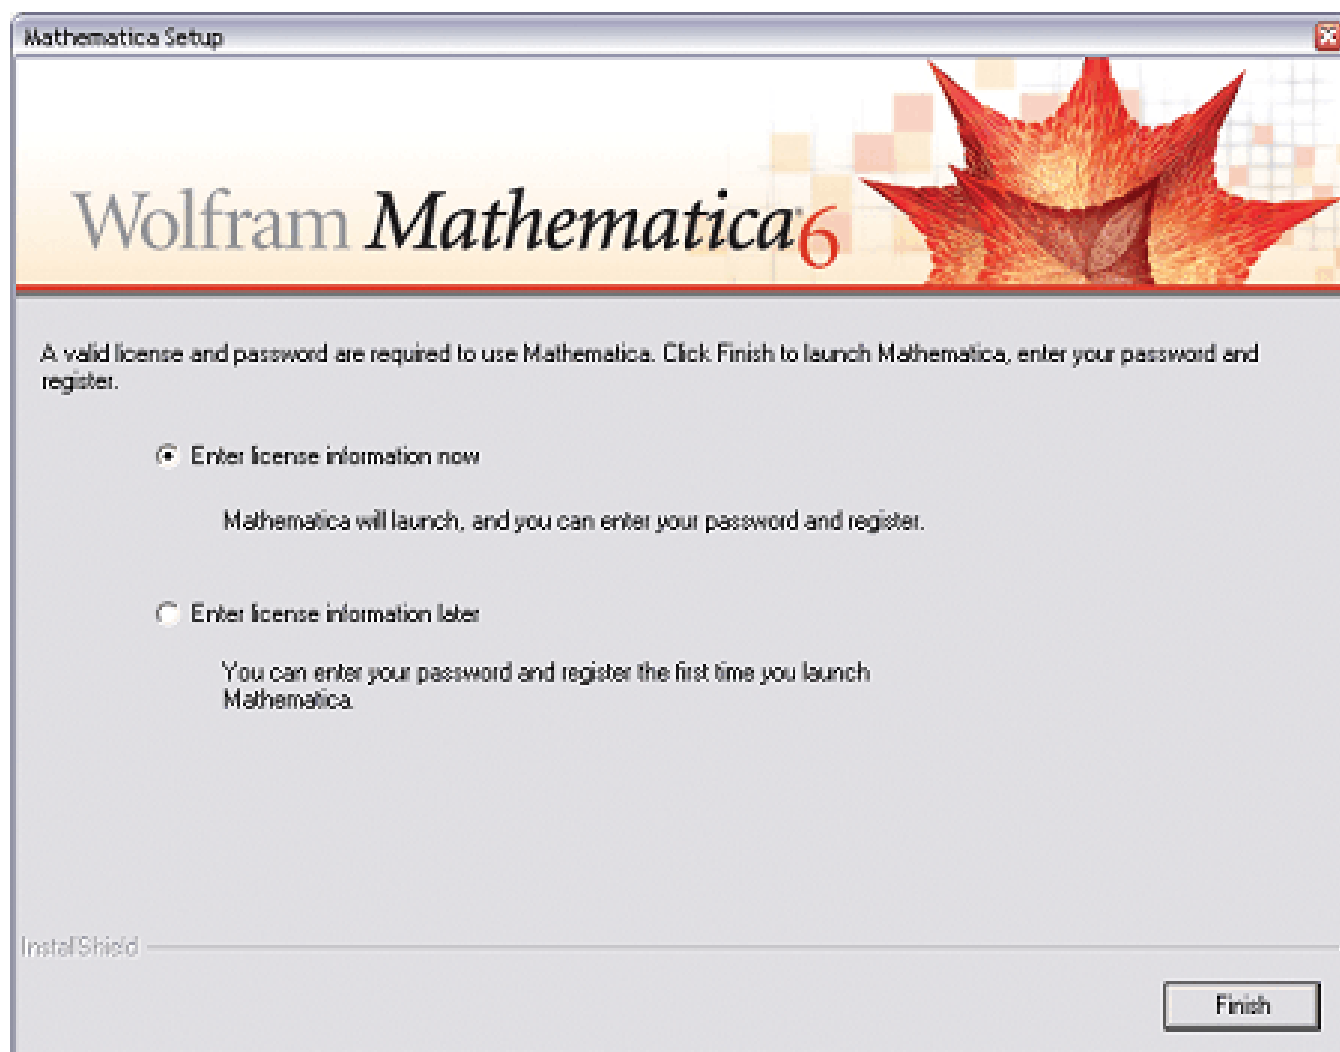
Mathematica Setup

Wolfram Mathematica 6

A valid license and password are required to use Mathematica. Click Finish to launch Mathematica, enter your password and register.

Enter license information now

Mathematica will launch, and you can enter your password and register.

Enter license information later

You can enter your password and register the first time you launch Mathematica.

InstallShield

Finish